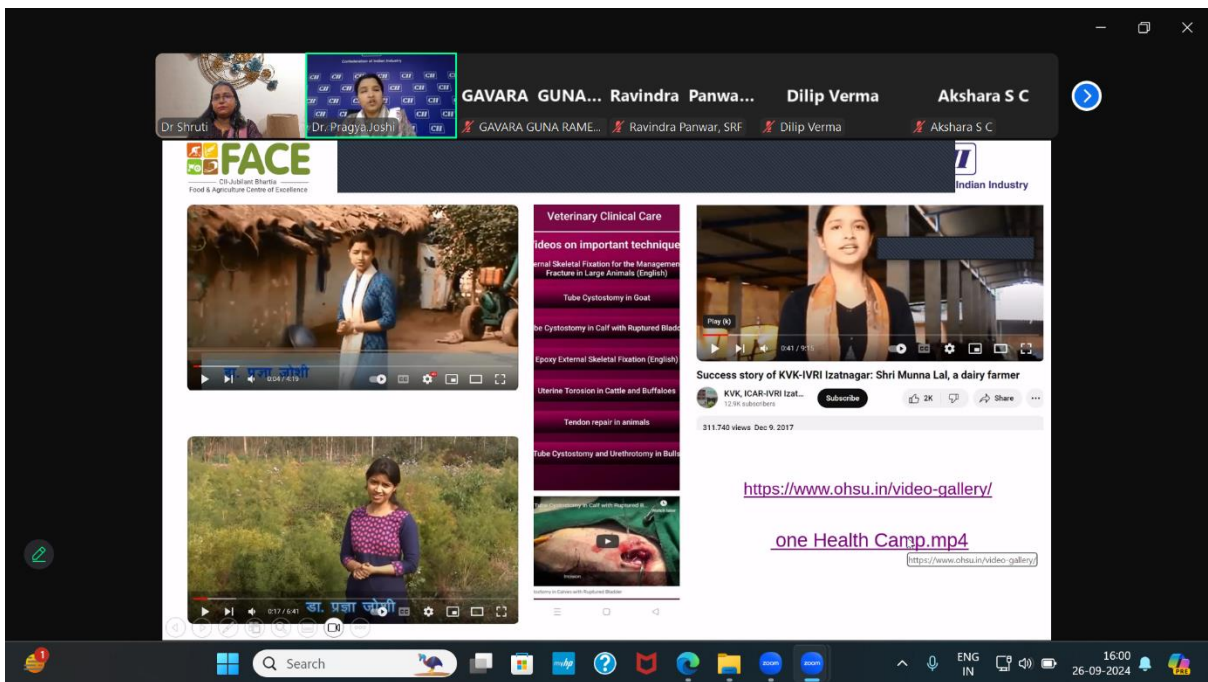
Dr Shruti
Dr. Pragya Joshi
GAVARA GUNA...
GAVARA GUNA RAME...
Ravindra Panwa...
Ravindra Panwar, SRF
Dilip Verma
Dilip Verma
Akshara S C
Akshara S C

FACE
CII-Jubilant Bhartia
Food & Agriculture Centre of Excellence

Indian Industry

डा. प्रज्ञा जोशी
0:04 / 4:19

Veterinary Clinical Care
ideos on important technique
ernal Skeletal Fixation for the Managemen Fracture in Large Animals (English)
Tube Cystostomy in Goat
be Cystostomy in Calf with Ruptured Bladd
Epoxy External Skeletal Fixation (English)
Uterine Torosion in Cattle and Buffaloes
Tendon repair in animals
Tube Cystostomy and Urethrotomy in Bulls
Incision

Play (k)
0:41 / 9:15
Success story of KVK-IVRI Izatnagar: Shri Munna Lal, a dairy farmer
KVK, ICAR-IVRI Izat...
12.9K subscribers
Subscribe
2K
Share
311,748 views Dec 9, 2017

https://www.ohsu.in/video-gallery/

one Health Camp.mp4
https://www.ohsu.in/video-gallery/

डा. प्रज्ञा जोशी
0:17 / 6:41

Search
ENG IN
16:00
26-09-2024